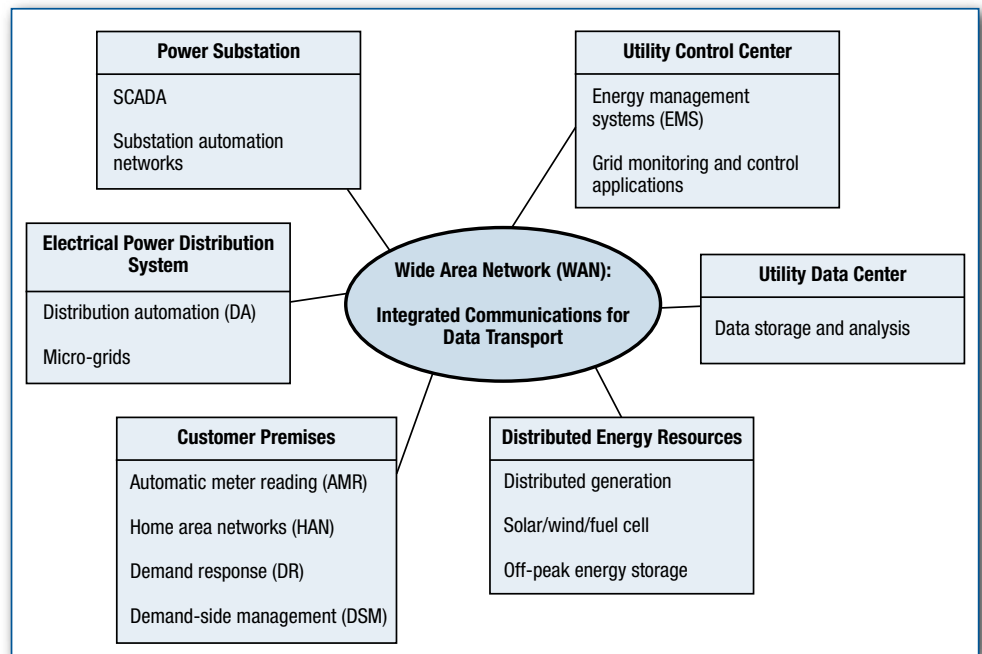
Power Substation

SCADA

Substation automation networks

Utility Control Center

Energy management systems (EMS)

Grid monitoring and control applications

Electrical Power Distribution System

Distribution automation (DA)

Micro-grids

Wide Area Network (WAN):

Integrated Communications for Data Transport

Utility Data Center

Data storage and analysis

Customer Premises

Automatic meter reading (AMR)

Home area networks (HAN)

Demand response (DR)

Demand-side management (DSM)

Distributed Energy Resources

Distributed generation

Solar/wind/fuel cell

Off-peak energy storage